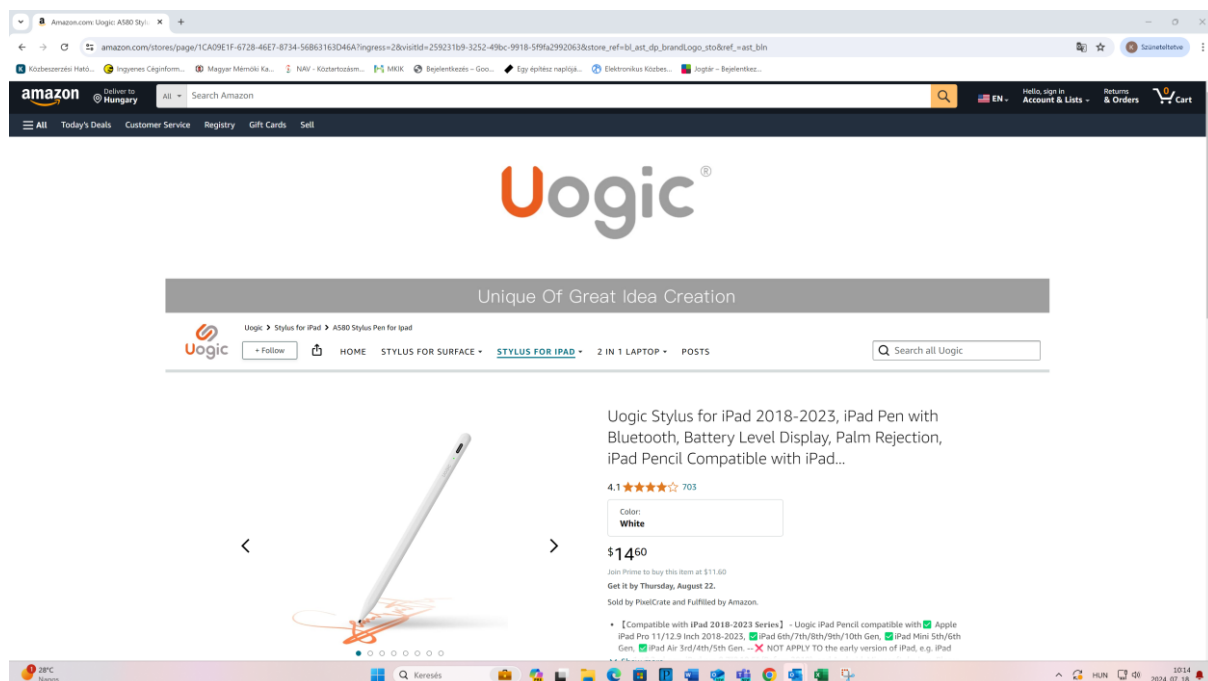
Amazon.com: Uogic: A580 Styl... ×

amazon.com/stores/page/1CA09E1F-6728-46E7-8734-56B63163D46A?ingress=2&visitId=259231b9-3252-49bc-9918-5f9fa2992063&store_ref=bl_ast_dp_brandLogo_sto&ref_=ast_bln

Szüneteltetve

Közbeszerzési Ható... Ingyenes Céginform... Magyar Mérnöki Ka... NAV - Köztartozásm... MKIK Bejelentkezés – Goo... Egy építész naplója... Elektronikus Közbes... Jogtár – Bejelentkez...

amazon Deliver to Hungary All Search Amazon EN Hello, sign in Account & Lists Returns & Orders 0 Cart

All Today's Deals Customer Service Registry Gift Cards Sell

Uogic®

Unique Of Great Idea Creation

Uogic › Stylus for iPad › A580 Stylus Pen for Ipad

Uogic + Follow HOME STYLUS FOR SURFACE STYLUS FOR IPAD 2 IN 1 LAPTOP POSTS Search all Uogic

Uogic Stylus for iPad 2018-2023, iPad Pen with Bluetooth, Battery Level Display, Palm Rejection, iPad Pencil Compatible with iPad...

4.1 703

Color:
White

$14.60

Join Prime to buy this item at $11.60

Get it by Thursday, August 22.

Sold by PixelCrate and Fulfilled by Amazon.

• 【Compatible with iPad 2018-2023 Series】 - Uogic iPad Pencil compatible with Apple iPad Pro 11/12.9 Inch 2018-2023, iPad 6th/7th/8th/9th/10th Gen, iPad Mini 5th/6th Gen, iPad Air 3rd/4th/5th Gen. -- NOT APPLY TO the early version of iPad, e.g. iPad

28°C Napos

Keresés

HUN 10:14 2024. 07. 18.